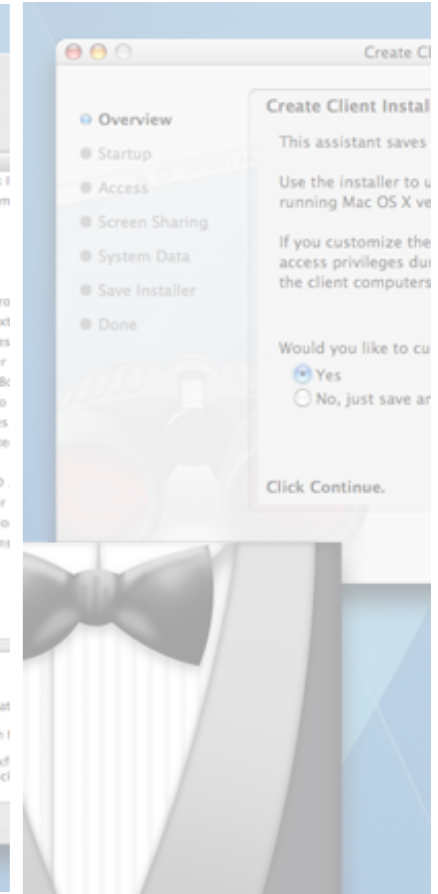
Create Cl

Overview
Startup
Access
Screen Sharing
System Data
Save Installer
Done

Create Client Instal

This assistant saves

Use the installer to u running Mac OS X ve

If you customize the access privileges dur the client computers

Would you like to cu
Yes
No, just save ar

Click Continue.